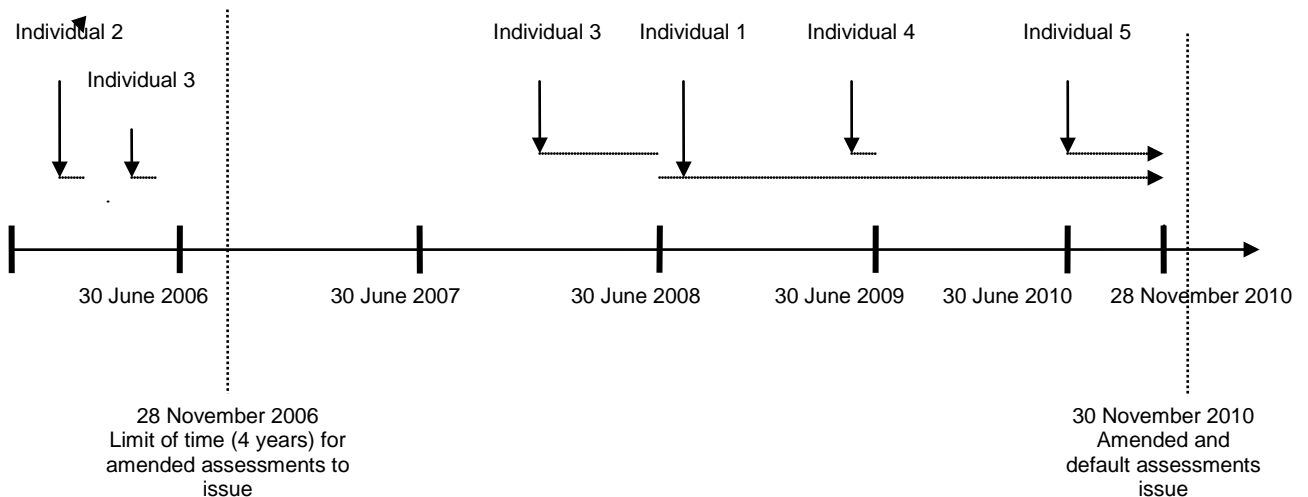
Individual 2

Individual 3

Individual 3

Individual 1

Individual 4

Individual 5

30 June 2006

30 June 2007

30 June 2008

30 June 2009

30 June 2010

28 November 2010

28 November 2006
Limit of time (4 years) for amended assessments to issue

30 November 2010
Amended and default assessments issue